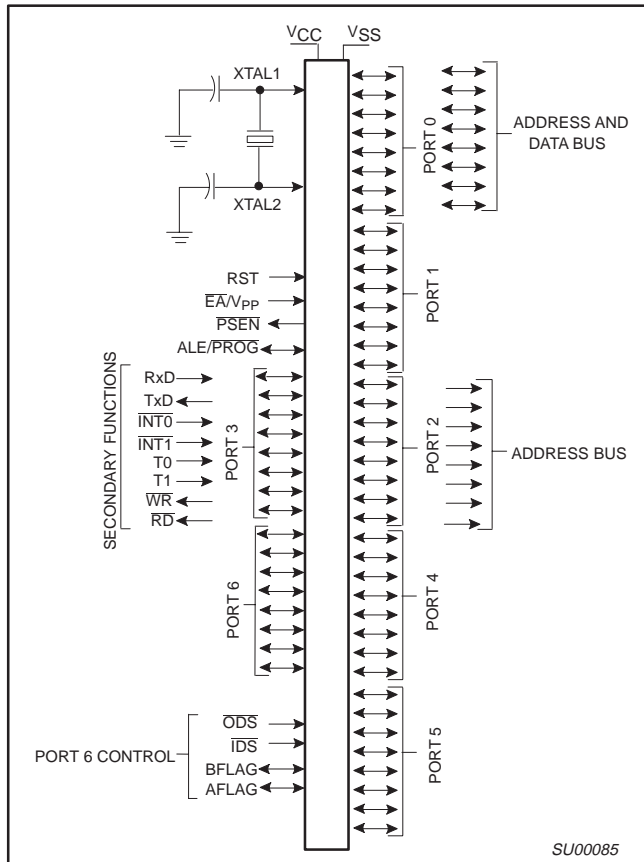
$V_{CC}$ $V_{SS}$

XTAL1

XTAL2

PORT 0

ADDRESS AND DATA BUS

PORT 1

RST

$\overline{EA}/V_{PP}$

$\overline{PSEN}$

ALE/$\overline{PROG}$

SECONDARY FUNCTIONS

RxD

TxD

$\overline{INT0}$

$\overline{INT1}$

T0

T1

$\overline{WR}$

$\overline{RD}$

PORT 3

PORT 2

ADDRESS BUS

PORT 6

PORT 4

$\overline{ODS}$

$\overline{IDS}$

PORT 6 CONTROL

BFLAG

AFLAG

PORT 5

SU00085